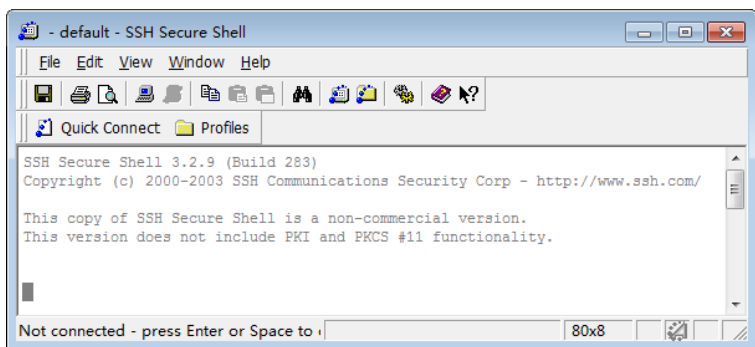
- default - SSH Secure Shell

File Edit View Window Help

Quick Connect Profiles

SSH Secure Shell 3.2.9 (Build 283)
Copyright (c) 2000-2003 SSH Communications Security Corp - http://www.ssh.com/

This copy of SSH Secure Shell is a non-commercial version.
This version does not include PKI and PKCS #11 functionality.

Not connected - press Enter or Space to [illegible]

80x8